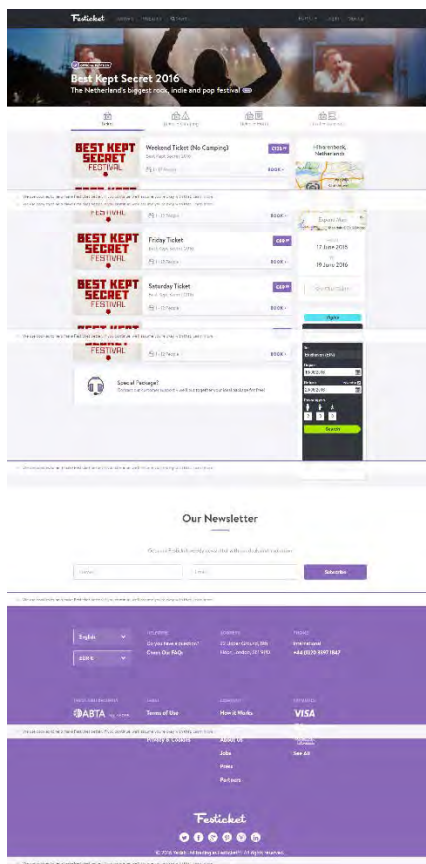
Festicket

Best Kept Secret 2016
The Netherland's biggest rock, indie and pop festival

BEST KEPT SECRET FESTIVAL
Weekend Ticket (No Camping)
BOOK

Hilvarenbeek, Netherlands

FESTIVAL
BOOK

BEST KEPT SECRET FESTIVAL
Friday Ticket
BOOK

17 June 2016
19 June 2016

BEST KEPT SECRET FESTIVAL
Saturday Ticket
BOOK

FESTIVAL
BOOK

Search

Our Newsletter

Subscribe

English
£GBP

Do you have a question?
Check Our FAQs

+44 (0)20 3397 1867

ABTA

Terms of Use
Privacy & Cookies

How it Works
About Us
Jobs
Press
Partners

VISA

See All

Festicket